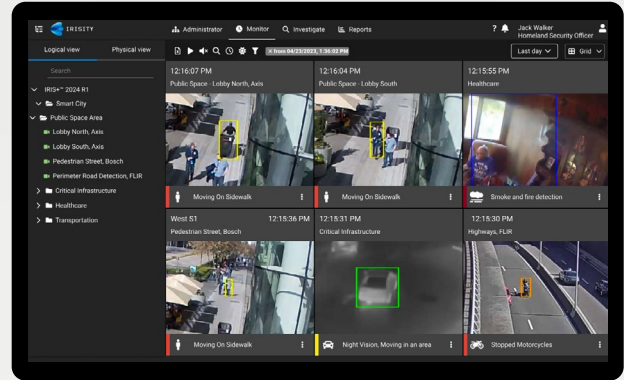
IRISITY

Administrator Monitor Investigate Reports

? Jack Walker
Homeland Security Officer

Logical view Physical view

Search

IRIS+™ 2024 R1
Smart City
Public Space Area
Lobby North, Axis
Lobby South, Axis
Pedestrian Street, Bosch
Perimeter Road Detection, FLIR
Critical infrastructure
Healthcare
Transportation

× from 04/23/2023, 1:36:02 PM

Last day
Grid

12:16:07 PM
Public Space - Lobby North, Axis
Moving On Sidewalk

12:16:04 PM
Public Space - Lobby South
Moving On Sidewalk

12:15:55 PM
Healthcare
Smoke and fire detection

West S1 12:15:36 PM
Pedestrian Street, Bosch
Moving On Sidewalk

12:15:31 PM
Critical Infrastructure
Night Vision, Moving in an area

12:15:30 PM
Highways, FLIR
Stopped Motorcycles